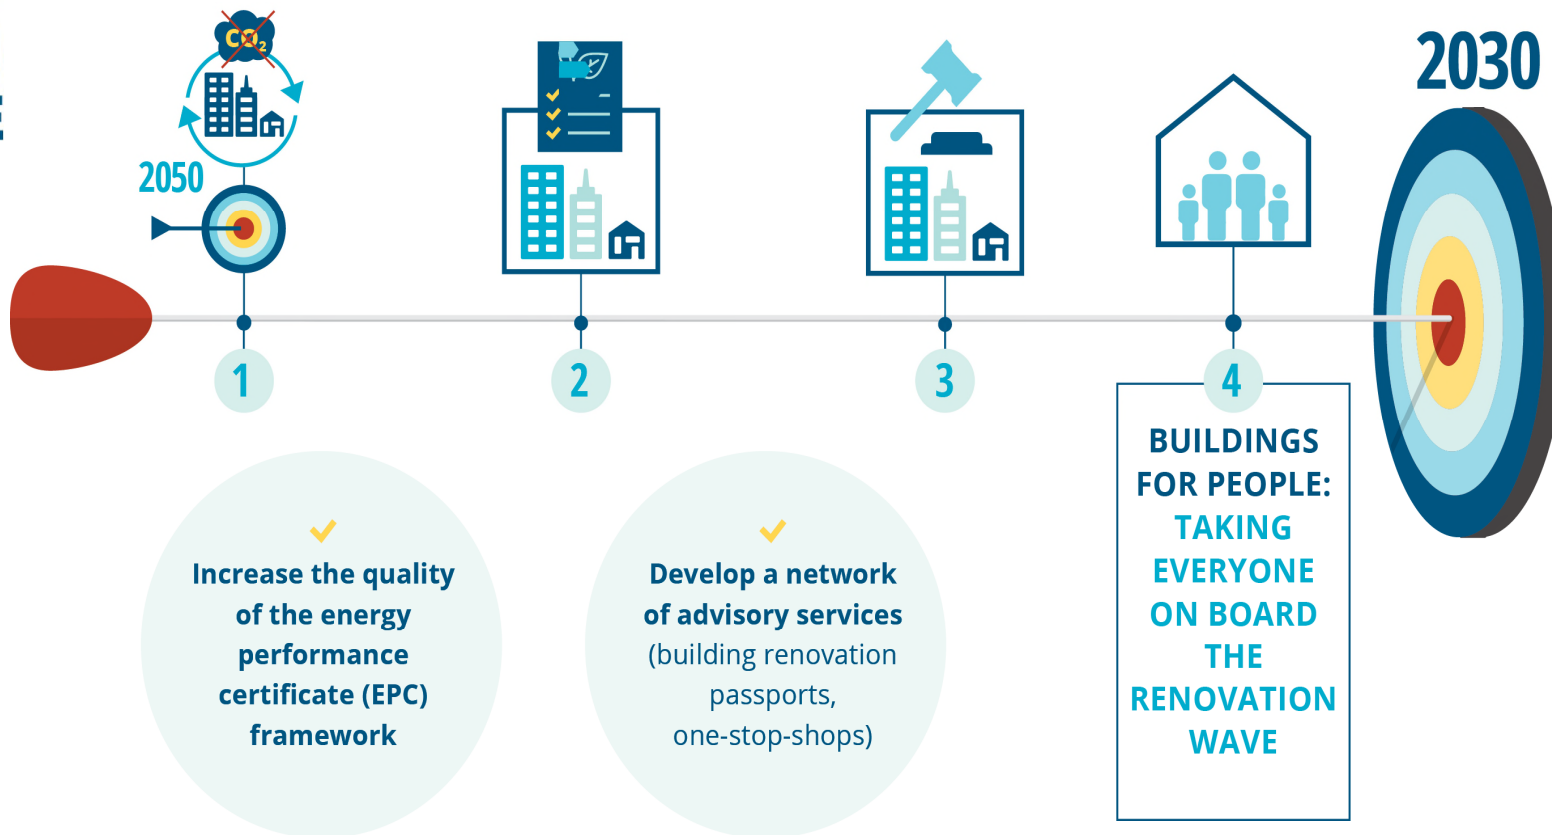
$CO_2$

2050

2030

1

2

3

4

Increase the quality of the energy performance certificate (EPC) framework

Develop a network of advisory services (building renovation passports, one-stop-shops)

BUILDINGS FOR PEOPLE: TAKING EVERYONE ON BOARD THE RENOVATION WAVE